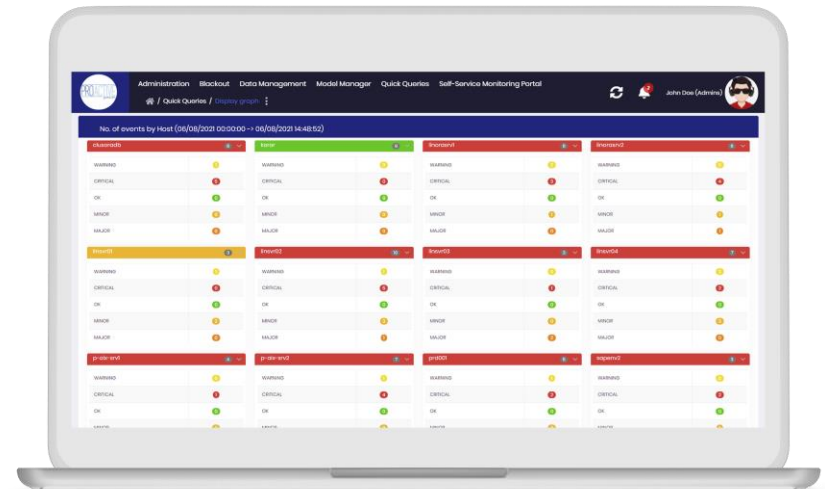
Administration Blackout Data Management Model Manager Quick Queries Self-Service Monitoring Portal

John Doe (Admins)

/ Quick Queries / Display graph

No. of events by Host (06/08/2021 00:00:00 -> 06/08/2021 14:48:52)

| clusterdb | | lorar | | linorsrv1 | | linorsrv3 | |
|---|---|---|---|---|---|---|---|
| WARNING | | WARNING | | WARNING | | WARNING | |
| CRITICAL | | CRITICAL | | CRITICAL | | CRITICAL | |
| OK | | OK | | OK | | OK | |
| MINOR | | MINOR | | MINOR | | MINOR | |
| MAJOR | | MAJOR | | MAJOR | | MAJOR | |

| linsrv01 | | linsrv02 | | linsrv03 | | linsrv04 | |
|---|---|---|---|---|---|---|---|
| WARNING | | WARNING | | WARNING | | WARNING | |
| CRITICAL | | CRITICAL | | CRITICAL | | CRITICAL | |
| OK | | OK | | OK | | OK | |
| MINOR | | MINOR | | MINOR | | MINOR | |
| MAJOR | | MAJOR | | MAJOR | | MAJOR | |

| p-str-srv1 | | p-str-srv2 | | prd001 | | sapsrv2 | |
|---|---|---|---|---|---|---|---|
| WARNING | | WARNING | | WARNING | | WARNING | |
| CRITICAL | | CRITICAL | | CRITICAL | | CRITICAL | |
| OK | | OK | | OK | | OK | |
| MINOR | | MINOR | | MINOR | | MINOR | |